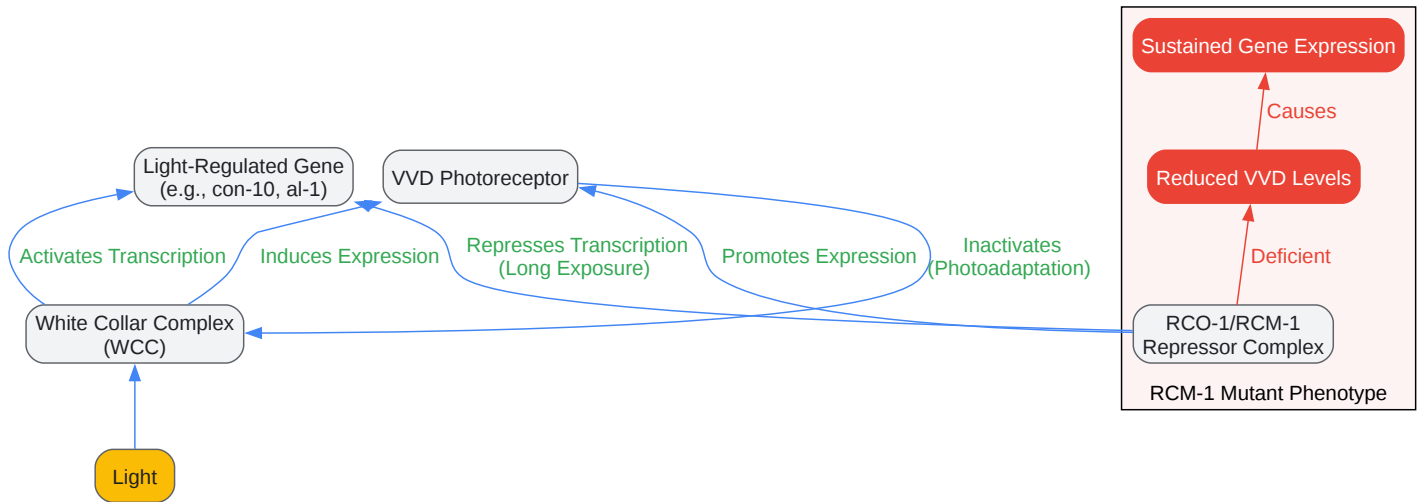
Sustained Gene Expression

Causes

Light-Regulated Gene
(e.g., con-10, al-1)

VVD Photoreceptor

Reduced VVD Levels

Activates Transcription

Induces Expression

Represses Transcription
(Long Exposure)

Promotes Expression

Inactivates
(Photoadaptation)

Deficient

White Collar Complex
(WCC)

RCO-1/RCM-1
Repressor Complex

RCM-1 Mutant Phenotype

Light